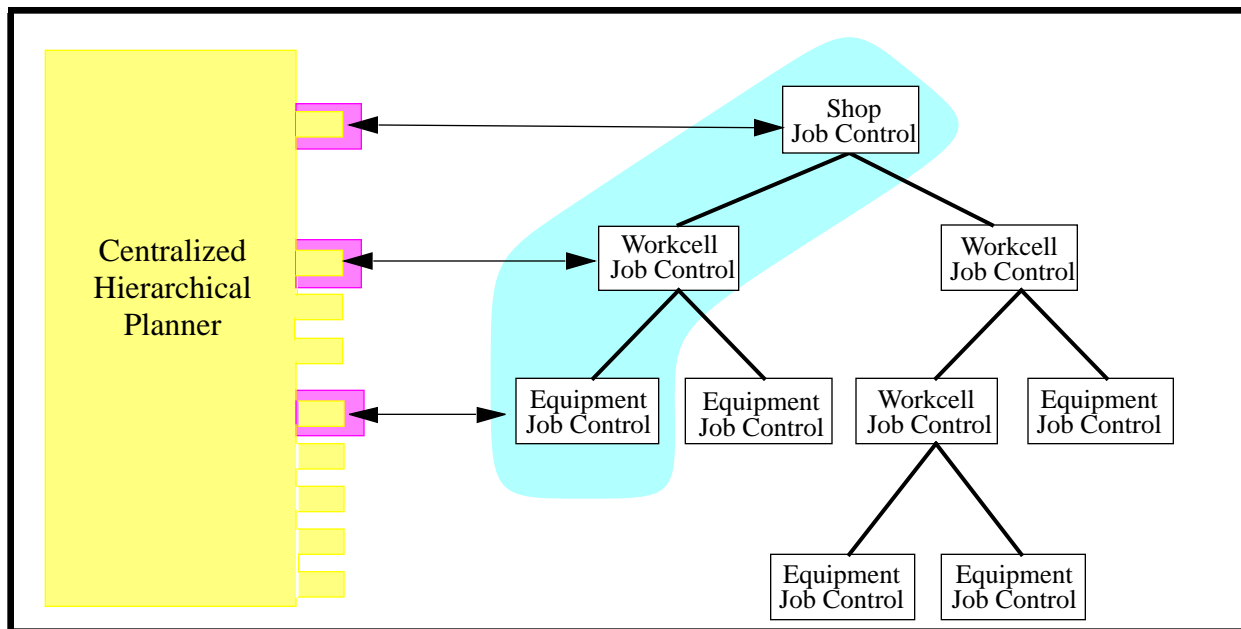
Centralized Hierarchical Planner

Shop Job Control

Workcell Job Control

Workcell Job Control

Equipment Job Control

Equipment Job Control

Workcell Job Control

Equipment Job Control

Equipment Job Control

Equipment Job Control